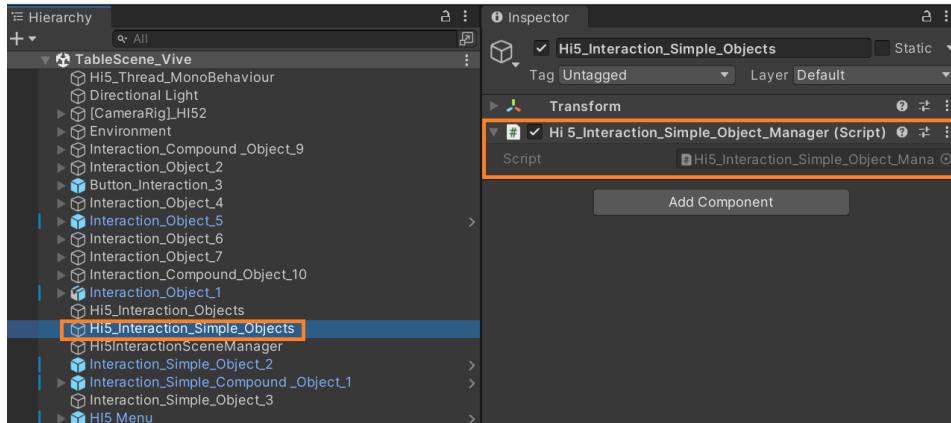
Hierarchy

+▾ All

TableScene_Vive
Hi5_Thread_MonoBehaviour
Directional Light
[CameraRig]_HI52
Environment
Interaction_Compound _Object_9
Interaction_Object_2
Button_Interaction_3
Interaction_Object_4
Interaction_Object_5
Interaction_Object_6
Interaction_Object_7
Interaction_Compound_Object_10
Interaction_Object_1
Hi5_Interaction_Objects
Hi5_Interaction_Simple_Objects
Hi5InteractionSceneManager
Interaction_Simple_Object_2
Interaction_Simple_Compound _Object_1
Interaction_Simple_Object_3
HI5 Menu

Inspector

Hi5_Interaction_Simple_Objects
Static
Tag Untagged
Layer Default

Transform

Hi 5_Interaction_Simple_Object_Manager (Script)
Script Hi5_Interaction_Simple_Object_Mana

Add Component